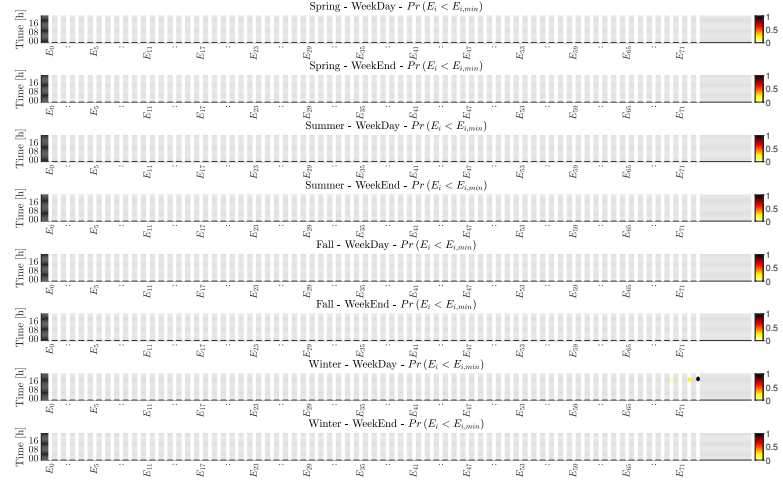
Spring - WeekDay - $Pr\left(E_i < E_{i,min}\right)$

Time [h]
16
08
00

$E_0$ .. $E_5$ .. $E_{11}$ .. $E_{17}$ .. $E_{23}$ .. $E_{29}$ .. $E_{35}$ .. $E_{41}$ .. $E_{47}$ .. $E_{53}$ .. $E_{59}$ .. $E_{65}$ .. $E_{71}$

1
0.5
0

Spring - WeekEnd - $Pr\left(E_i < E_{i,min}\right)$

Time [h]
16
08
00

$E_0$ .. $E_5$ .. $E_{11}$ .. $E_{17}$ .. $E_{23}$ .. $E_{29}$ .. $E_{35}$ .. $E_{41}$ .. $E_{47}$ .. $E_{53}$ .. $E_{59}$ .. $E_{65}$ .. $E_{71}$

1
0.5
0

Summer - WeekDay - $Pr\left(E_i < E_{i,min}\right)$

Time [h]
16
08
00

$E_0$ .. $E_5$ .. $E_{11}$ .. $E_{17}$ .. $E_{23}$ .. $E_{29}$ .. $E_{35}$ .. $E_{41}$ .. $E_{47}$ .. $E_{53}$ .. $E_{59}$ .. $E_{65}$ .. $E_{71}$

1
0.5
0

Summer - WeekEnd - $Pr\left(E_i < E_{i,min}\right)$

Time [h]
16
08
00

$E_0$ .. $E_5$ .. $E_{11}$ .. $E_{17}$ .. $E_{23}$ .. $E_{29}$ .. $E_{35}$ .. $E_{41}$ .. $E_{47}$ .. $E_{53}$ .. $E_{59}$ .. $E_{65}$ .. $E_{71}$

1
0.5
0

Fall - WeekDay - $Pr\left(E_i < E_{i,min}\right)$

Time [h]
16
08
00

$E_0$ .. $E_5$ .. $E_{11}$ .. $E_{17}$ .. $E_{23}$ .. $E_{29}$ .. $E_{35}$ .. $E_{41}$ .. $E_{47}$ .. $E_{53}$ .. $E_{59}$ .. $E_{65}$ .. $E_{71}$

1
0.5
0

Fall - WeekEnd - $Pr\left(E_i < E_{i,min}\right)$

Time [h]
16
08
00

$E_0$ .. $E_5$ .. $E_{11}$ .. $E_{17}$ .. $E_{23}$ .. $E_{29}$ .. $E_{35}$ .. $E_{41}$ .. $E_{47}$ .. $E_{53}$ .. $E_{59}$ .. $E_{65}$ .. $E_{71}$

1
0.5
0

Winter - WeekDay - $Pr\left(E_i < E_{i,min}\right)$

Time [h]
16
08
00

$E_0$ .. $E_5$ .. $E_{11}$ .. $E_{17}$ .. $E_{23}$ .. $E_{29}$ .. $E_{35}$ .. $E_{41}$ .. $E_{47}$ .. $E_{53}$ .. $E_{59}$ .. $E_{65}$ .. $E_{71}$

1
0.5
0

Winter - WeekEnd - $Pr\left(E_i < E_{i,min}\right)$

Time [h]
16
08
00

$E_0$ .. $E_5$ .. $E_{11}$ .. $E_{17}$ .. $E_{23}$ .. $E_{29}$ .. $E_{35}$ .. $E_{41}$ .. $E_{47}$ .. $E_{53}$ .. $E_{59}$ .. $E_{65}$ .. $E_{71}$

1
0.5
0